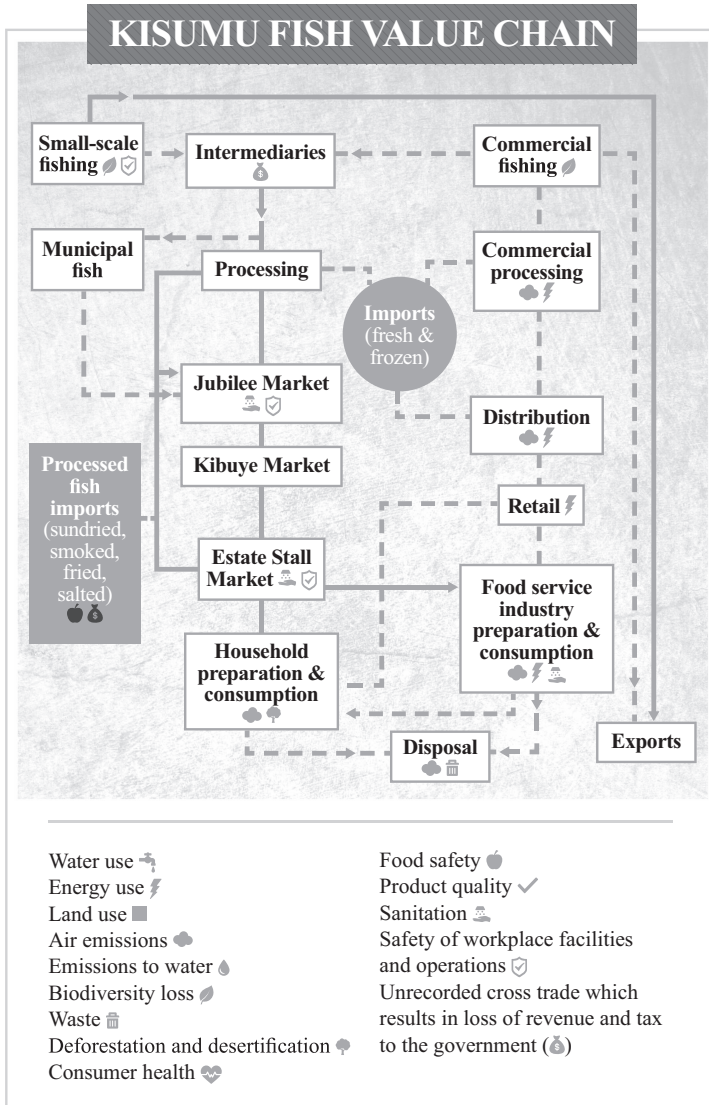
KISUMU FISH VALUE CHAIN

Small-scale fishing

Intermediaries

Commercial fishing

Municipal fish

Processing

Commercial processing

Imports (fresh & frozen)

Jubilee Market

Distribution

Kibuye Market

Processed fish imports (sundried, smoked, fried, salted)

Retail

Estate Stall Market

Food service industry preparation & consumption

Household preparation & consumption

Disposal

Exports

Water use
Energy use
Land use
Air emissions
Emissions to water
Biodiversity loss
Waste
Deforestation and desertification
Consumer health

Food safety
Product quality
Sanitation
Safety of workplace facilities and operations
Unrecorded cross trade which results in loss of revenue and tax to the government ( )